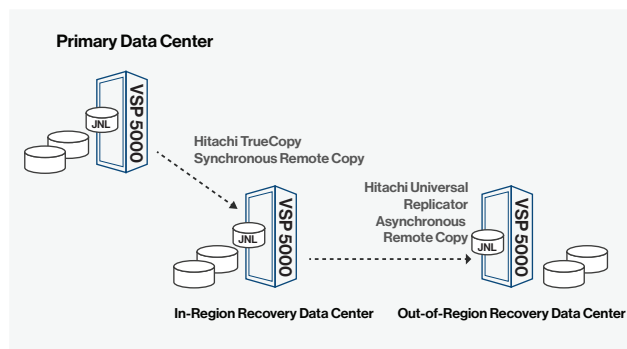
Primary Data Center

JNL

VSP 5000

Hitachi TrueCopy
Synchronous Remote Copy

JNL

VSP 5000

Hitachi Universal
Replicator
Asynchronous
Remote Copy

JNL

VSP 5000

In-Region Recovery Data Center

Out-of-Region Recovery Data Center